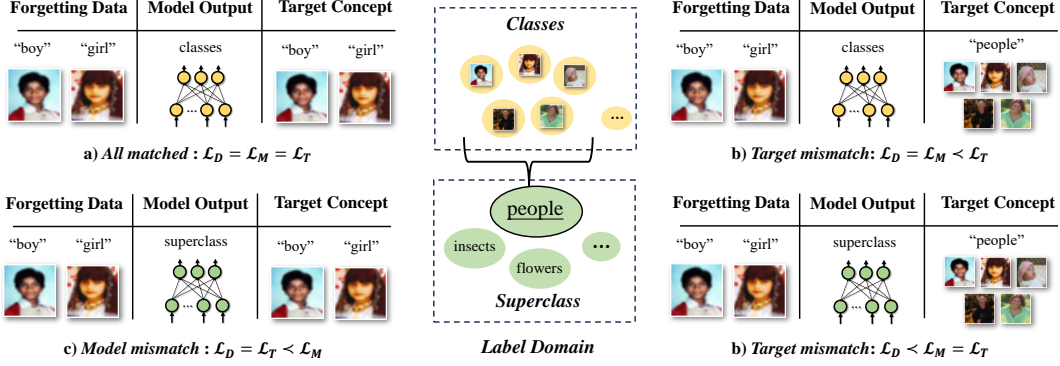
| Forgetting Data | Model Output | Target Concept |
|---|---|---|
| "boy" "girl" | classes | "boy" "girl" |

a) All matched : $\mathcal{L}_D = \mathcal{L}_M = \mathcal{L}_T$

| Forgetting Data | Model Output | Target Concept |
|---|---|---|
| "boy" "girl" | superclass | "boy" "girl" |

c) Model mismatch : $\mathcal{L}_D = \mathcal{L}_T \prec \mathcal{L}_M$

Classes

...

people

insects

flowers

...

Superclass

Label Domain

| Forgetting Data | Model Output | Target Concept |
|---|---|---|
| "boy" "girl" | classes | "people" |

b) Target mismatch: $\mathcal{L}_D = \mathcal{L}_M \prec \mathcal{L}_T$

| Forgetting Data | Model Output | Target Concept |
|---|---|---|
| "boy" "girl" | superclass | "people" |

b) Target mismatch: $\mathcal{L}_D \prec \mathcal{L}_M = \mathcal{L}_T$